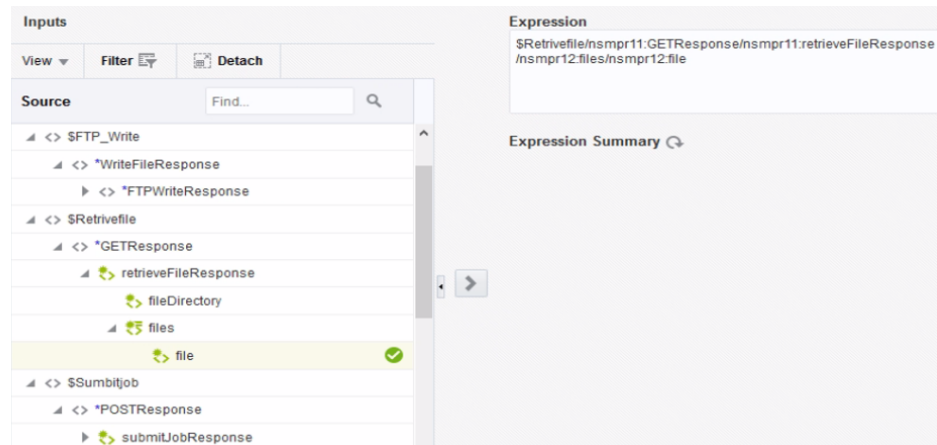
Inputs

View ▾ Filter Detach

Source Find...

<> $FTP_Write
<> *WriteFileResponse
<> *FTPWriteResponse
<> $Retrivefile
<> *GETResponse
retrieveFileResponse
fileDirectory
files
file
<> $Sumbitjob
<> *POSTResponse
submitJobResponse

Expression
$Retrivefile/nsmpr11:GETResponse/nsmpr11:retrieveFileResponse/nsmpr12:files/nsmpr12:file

Expression Summary